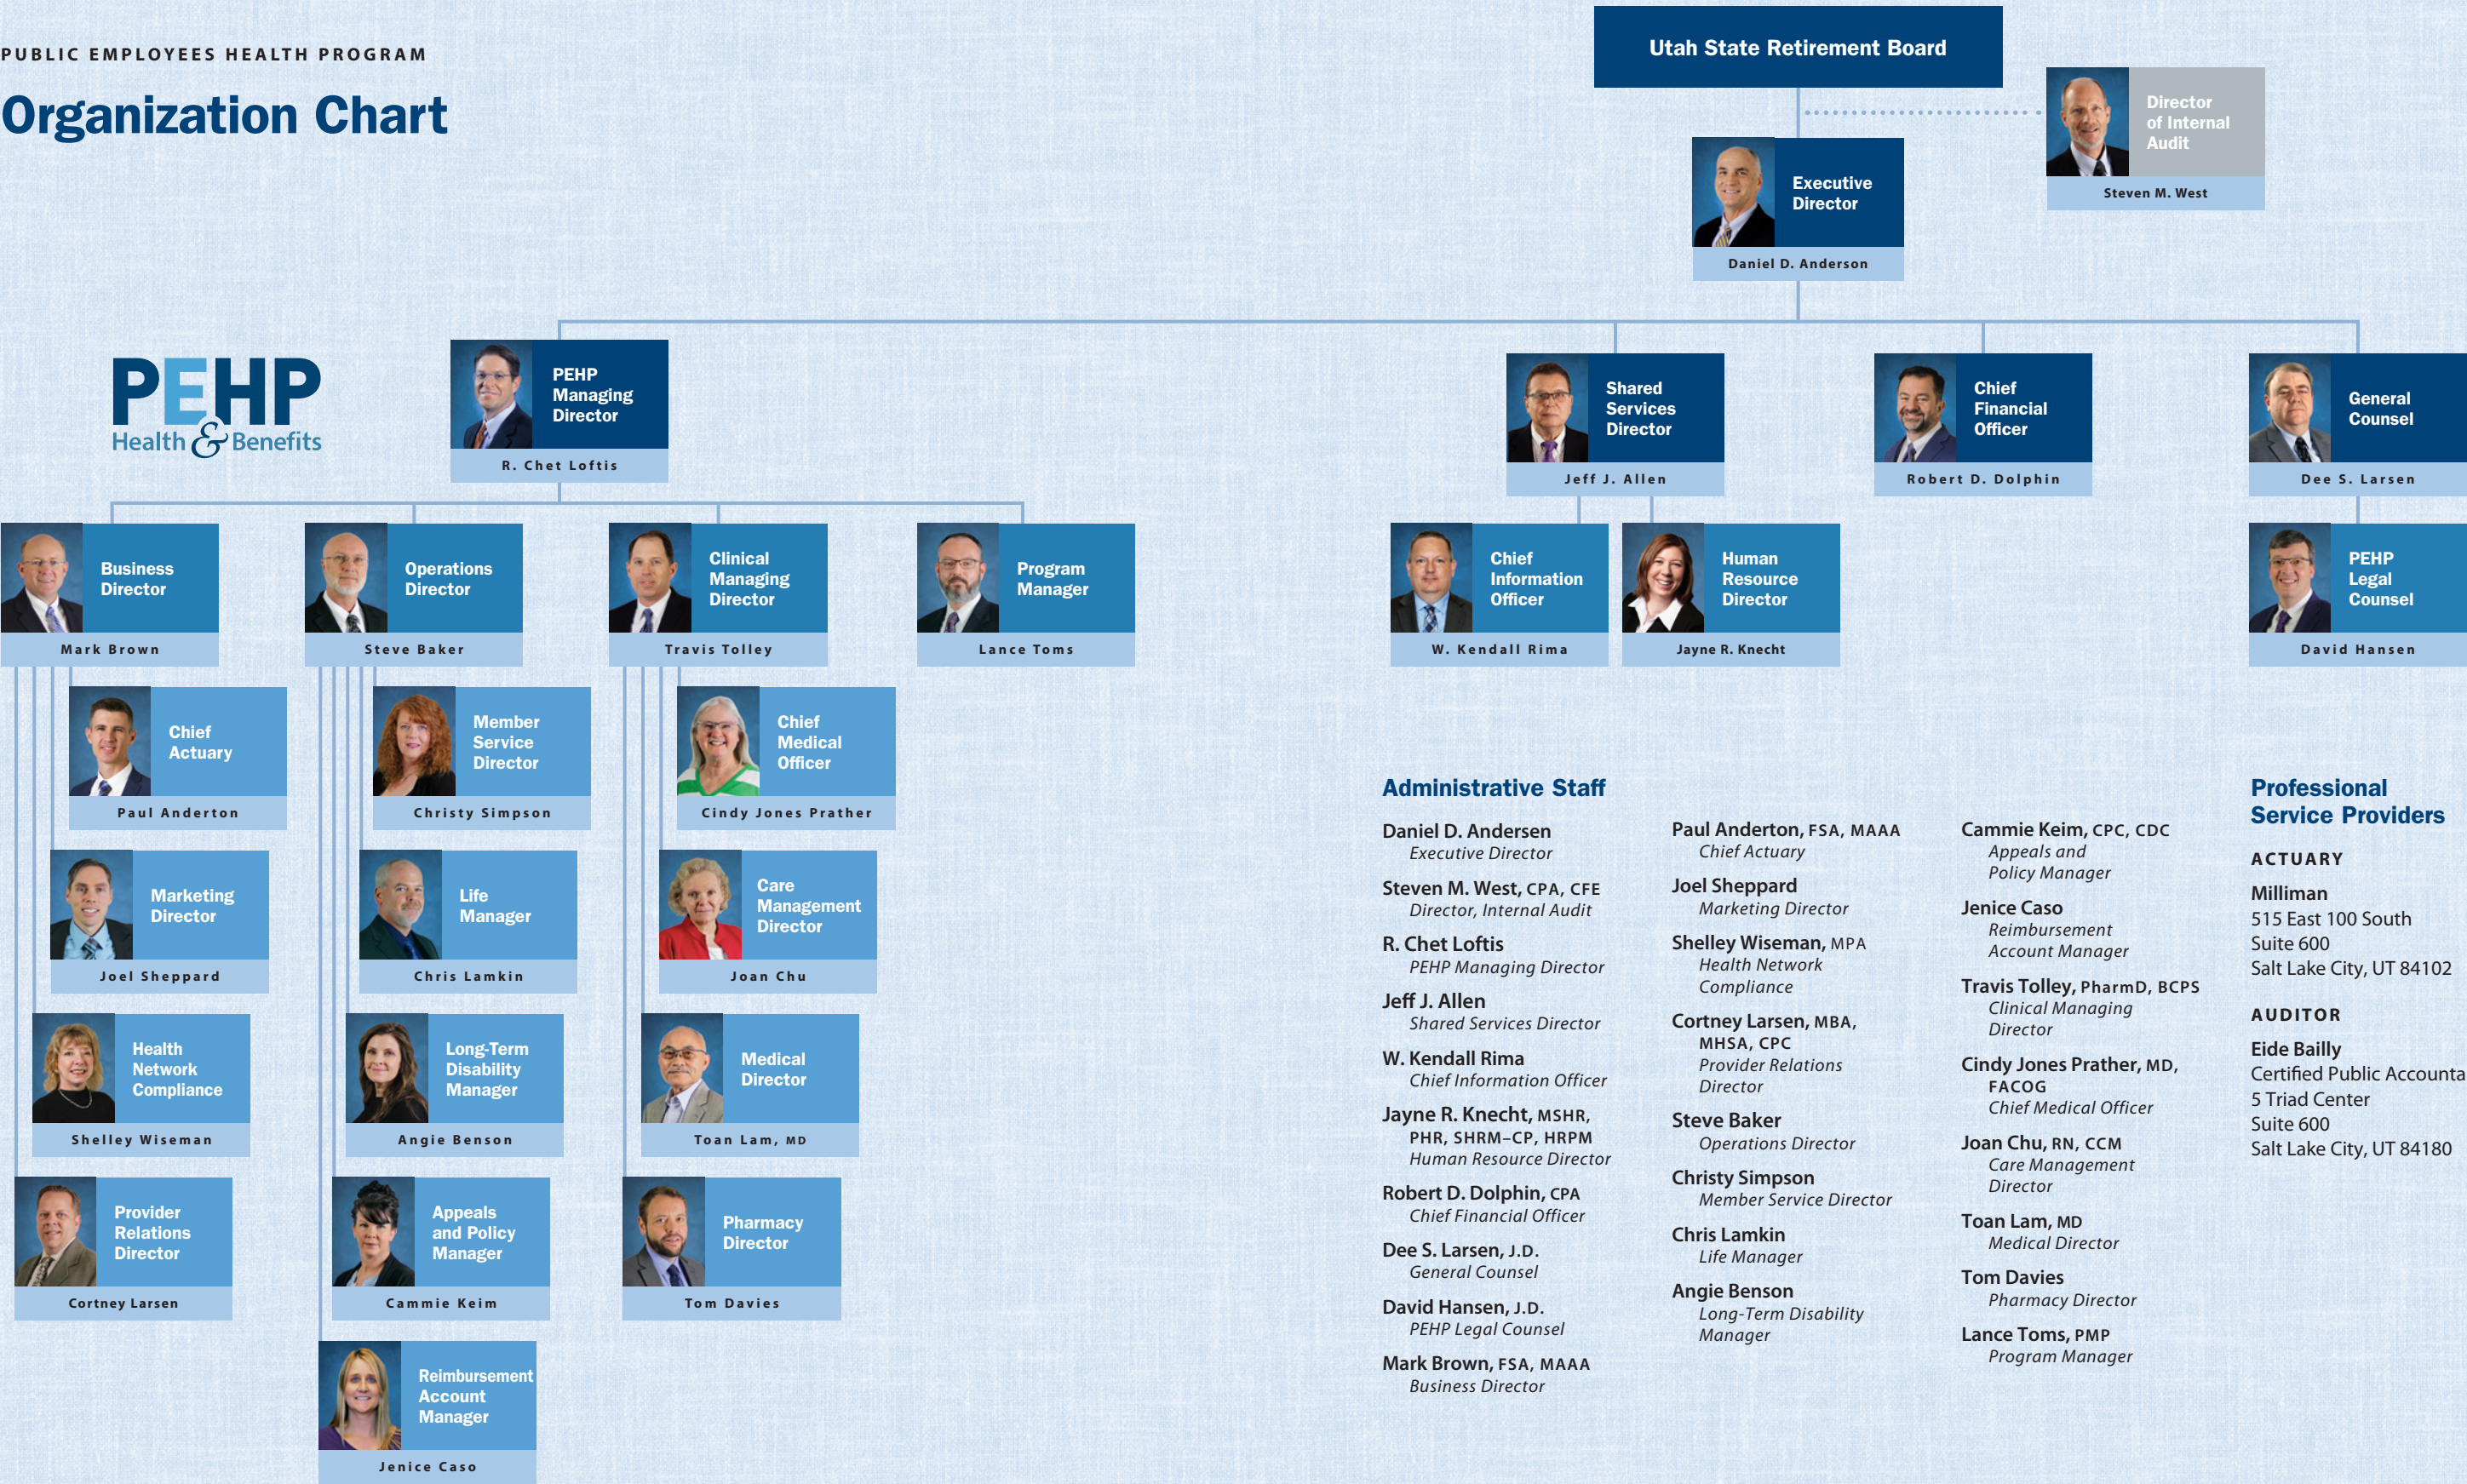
PUBLIC EMPLOYEES HEALTH PROGRAM
Organization Chart

Utah State Retirement Board

Director of Internal Audit
Steven M. West

Executive Director
Daniel D. Anderson

PEHP Health & Benefits

PEHP Managing Director
R. Chet Loftis

Shared Services Director
Jeff J. Allen

Chief Financial Officer
Robert D. Dolphin

General Counsel
Dee S. Larsen

Business Director
Mark Brown

Operations Director
Steve Baker

Clinical Managing Director
Travis Tolley

Program Manager
Lance Toms

Chief Information Officer
W. Kendall Rima

Human Resource Director
Jayne R. Knecht

PEHP Legal Counsel
David Hansen

Chief Actuary
Paul Anderton

Member Service Director
Christy Simpson

Chief Medical Officer
Cindy Jones Prather

Marketing Director
Joel Sheppard

Life Manager
Chris Lamkin

Care Management Director
Joan Chu

Health Network Compliance
Shelley Wiseman

Long-Term Disability Manager
Angie Benson

Medical Director
Toan Lam, MD

Provider Relations Director
Cortney Larsen

Appeals and Policy Manager
Cammie Keim

Pharmacy Director
Tom Davies

Reimbursement Account Manager
Jenice Caso

Administrative Staff

Daniel D. Andersen
Executive Director

Steven M. West, CPA, CFE
Director, Internal Audit

R. Chet Loftis
PEHP Managing Director

Jeff J. Allen
Shared Services Director

W. Kendall Rima
Chief Information Officer

Jayne R. Knecht, MSHR, PHR, SHRM–CP, HRPM
Human Resource Director

Robert D. Dolphin, CPA
Chief Financial Officer

Dee S. Larsen, J.D.
General Counsel

David Hansen, J.D.
PEHP Legal Counsel

Mark Brown, FSA, MAAA
Business Director

Paul Anderton, FSA, MAAA
Chief Actuary

Joel Sheppard
Marketing Director

Shelley Wiseman, MPA
Health Network Compliance

Cortney Larsen, MBA, MHSA, CPC
Provider Relations Director

Steve Baker
Operations Director

Christy Simpson
Member Service Director

Chris Lamkin
Life Manager

Angie Benson
Long-Term Disability Manager

Cammie Keim, CPC, CDC
Appeals and Policy Manager

Jenice Caso
Reimbursement Account Manager

Travis Tolley, PharmD, BCPS
Clinical Managing Director

Cindy Jones Prather, MD, FACOG
Chief Medical Officer

Joan Chu, RN, CCM
Care Management Director

Toan Lam, MD
Medical Director

Tom Davies
Pharmacy Director

Lance Toms, PMP
Program Manager

Professional Service Providers

ACTUARY
Milliman
515 East 100 South
Suite 600
Salt Lake City, UT 84102

AUDITOR
Eide Bailly
Certified Public Accounta
5 Triad Center
Suite 600
Salt Lake City, UT 84180